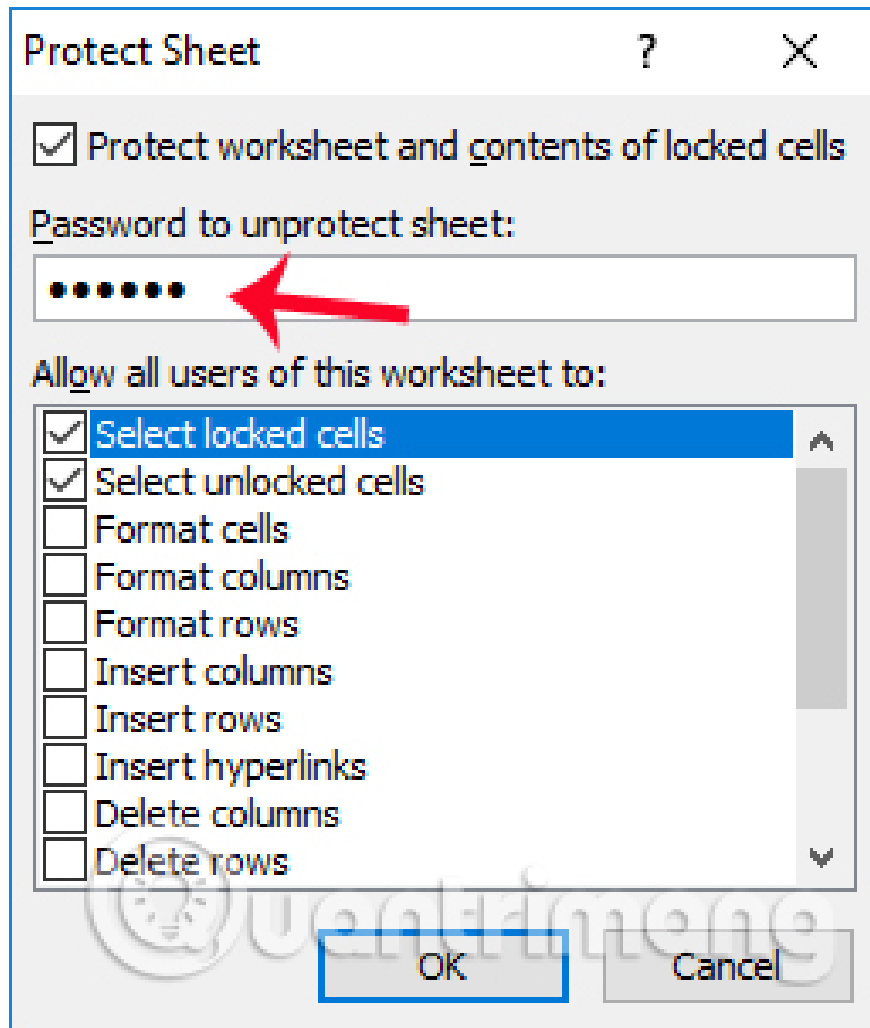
Protect Sheet ? ×

Protect worksheet and contents of locked cells

Password to unprotect sheet:

••••••

Allow all users of this worksheet to:

Select locked cells
Select unlocked cells
Format cells
Format columns
Format rows
Insert columns
Insert rows
Insert hyperlinks
Delete columns
Delete rows

Quantrimang

OK
Cancel